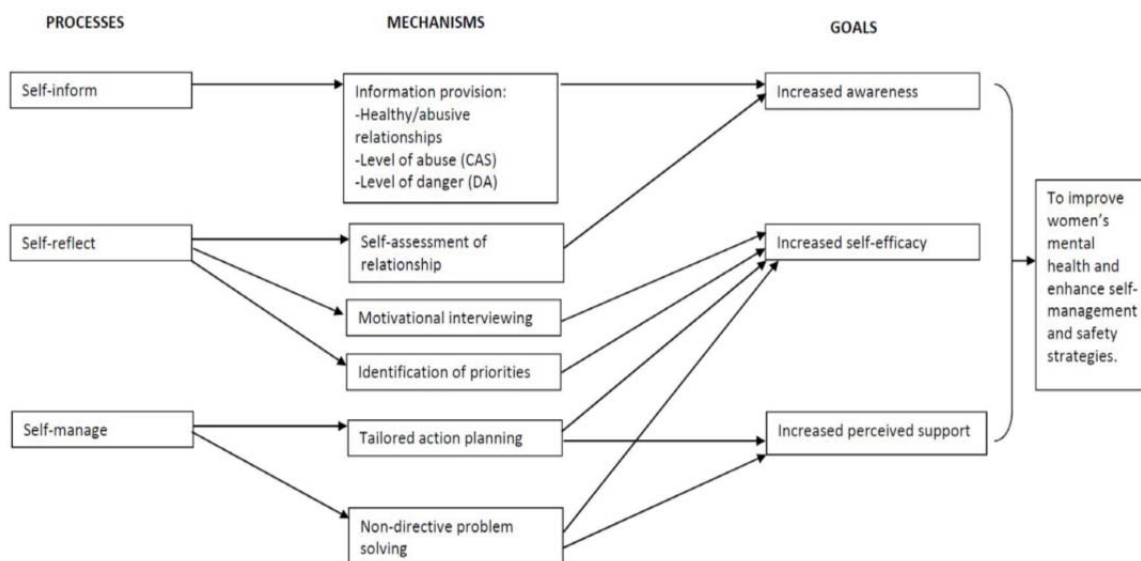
PROCESSES

MECHANISMS

GOALS

Self-inform

Information provision:
-Healthy/abusive relationships
-Level of abuse (CAS)
-Level of danger (DA)

Increased awareness

Self-reflect

Self-assessment of relationship

Motivational interviewing

Identification of priorities

Increased self-efficacy

To improve women's mental health and enhance self-management and safety strategies.

Self-manage

Tailored action planning

Increased perceived support

Non-directive problem solving